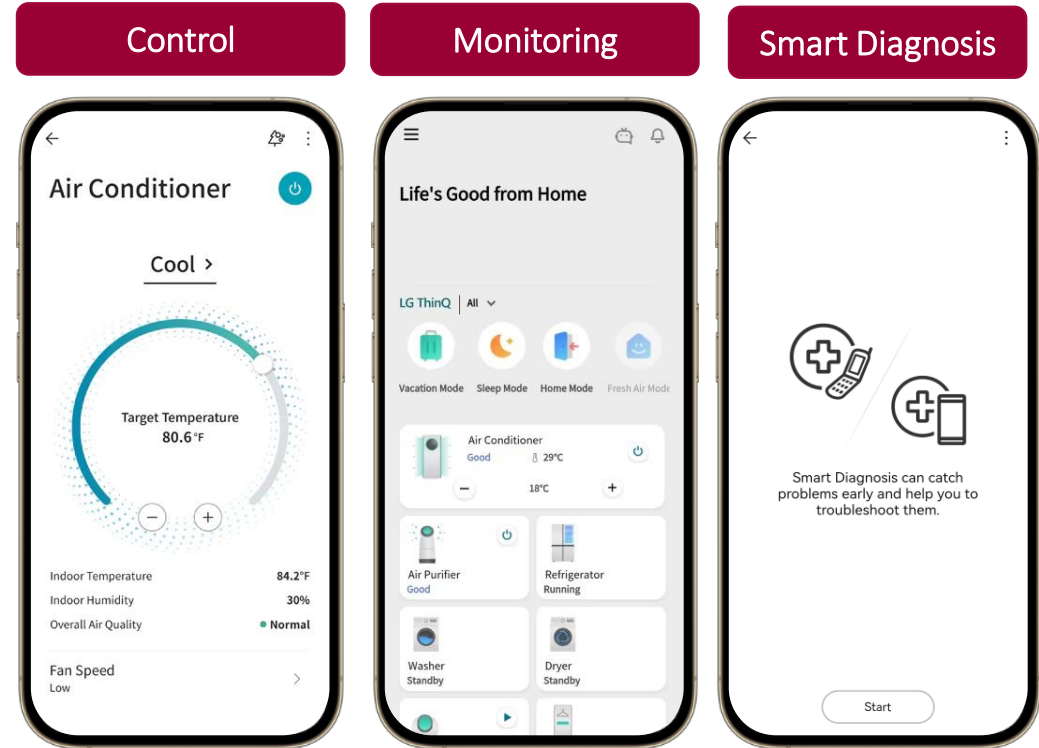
Control

Air Conditioner

Cool >

Target Temperature
80.6°F

Indoor Temperature 84.2°F
Indoor Humidity 30%
Overall Air Quality ● Normal

Fan Speed
Low

Monitoring

Life's Good from Home

LG ThinQ | All

Vacation Mode
Sleep Mode
Home Mode
Fresh Air Mode

Air Conditioner
Good 29°C
18°C

Air Purifier
Good

Refrigerator
Running

Washer
Standby

Dryer
Standby

Smart Diagnosis

Smart Diagnosis can catch problems early and help you to troubleshoot them.

Start